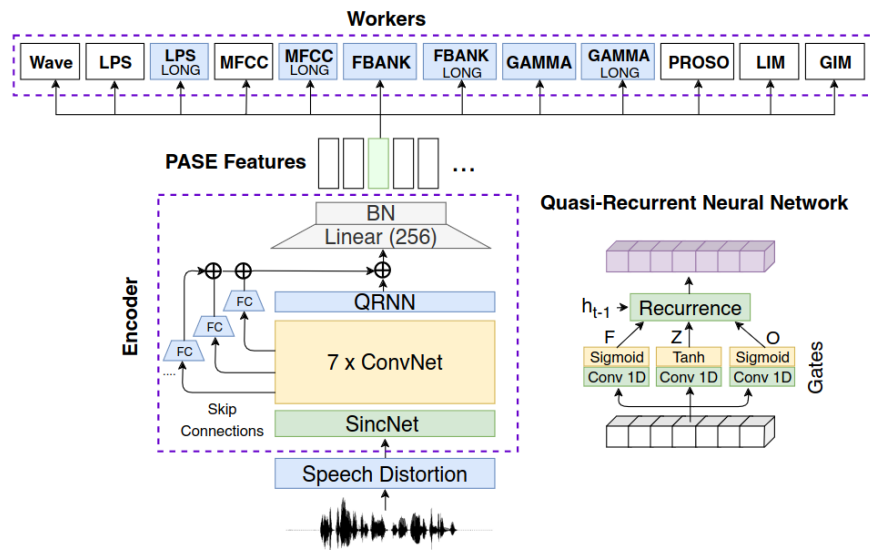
Workers

Wave
LPS
LPS LONG
MFCC
MFCC LONG
FBANK
FBANK LONG
GAMMA
GAMMA LONG
PROSO
LIM
GIM

PASE Features
...

Quasi-Recurrent Neural Network

Encoder

BN
Linear (256)
QRNN
FC
FC
FC
....
7 x ConvNet
Skip Connections
SincNet
Speech Distortion

$h_{t-1}$
Recurrence
F
Z
O
Sigmoid
Tanh
Sigmoid
Conv 1D
Conv 1D
Conv 1D
Gates